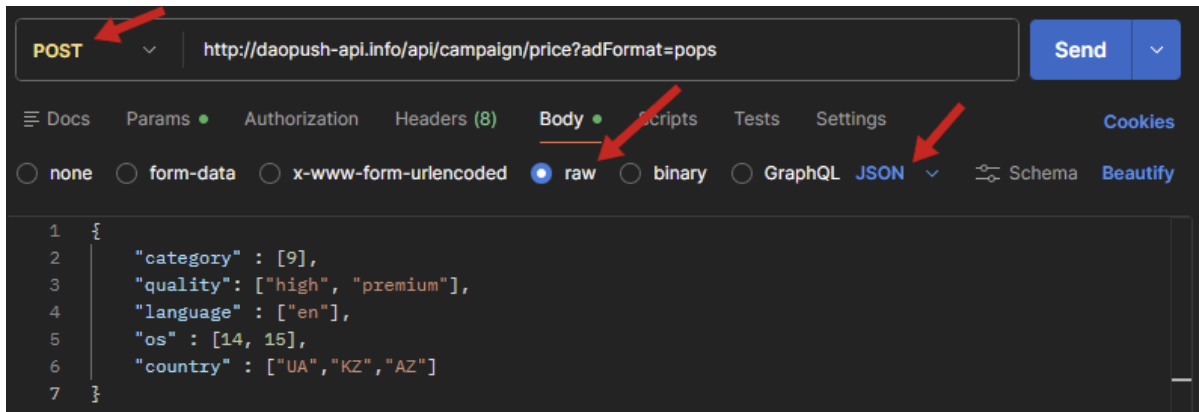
POST http://daopush-api.info/api/campaign/price?adFormat=pops Send

Docs Params Authorization Headers (8) Body Scripts Tests Settings Cookies

none form-data x-www-form-urlencoded raw binary GraphQL JSON Schema Beautify

1 {
2 "category" : [9],
3 "quality": ["high", "premium"],
4 "language" : ["en"],
5 "os" : [14, 15],
6 "country" : ["UA","KZ","AZ"]
7 }